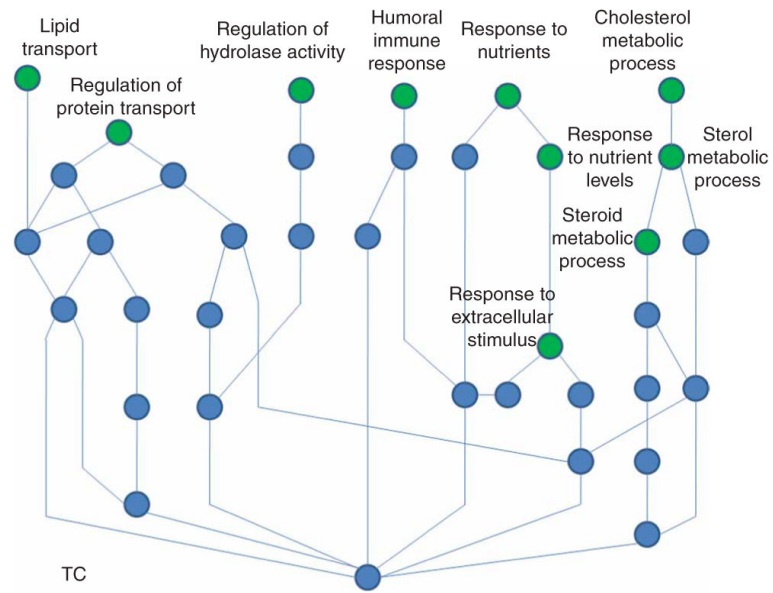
Lipid transport

Regulation of protein transport

Regulation of hydrolase activity

Humoral immune response

Response to nutrients

Cholesterol metabolic process

Response to nutrient levels

Sterol metabolic process

Steroid metabolic process

Response to extracellular stimulus

TC